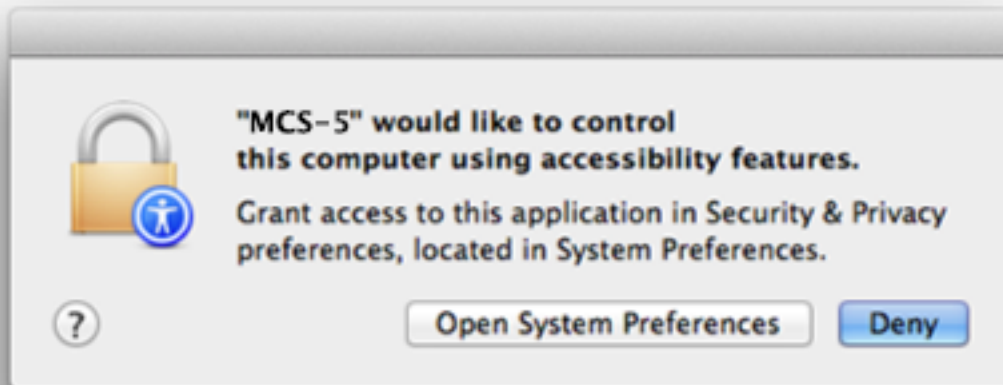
"MCS-5" would like to control this computer using accessibility features.

Grant access to this application in Security & Privacy preferences, located in System Preferences.

?

Open System Preferences

Deny